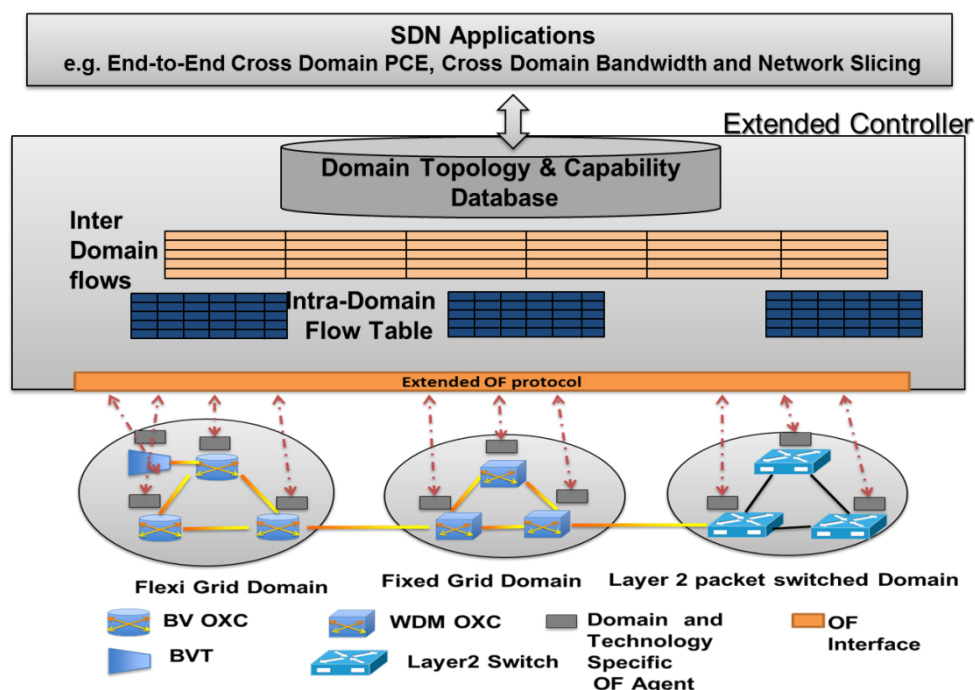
SDN Applications
e.g. End-to-End Cross Domain PCE, Cross Domain Bandwidth and Network Slicing

Extended Controller

Domain Topology & Capability Database

Inter Domain flows

Intra-Domain Flow Table

Extended OF protocol

Flexi Grid Domain

Fixed Grid Domain

Layer 2 packet switched Domain

BV OXC

BVT

WDM OXC

Layer2 Switch

Domain and Technology Specific OF Agent

OF Interface